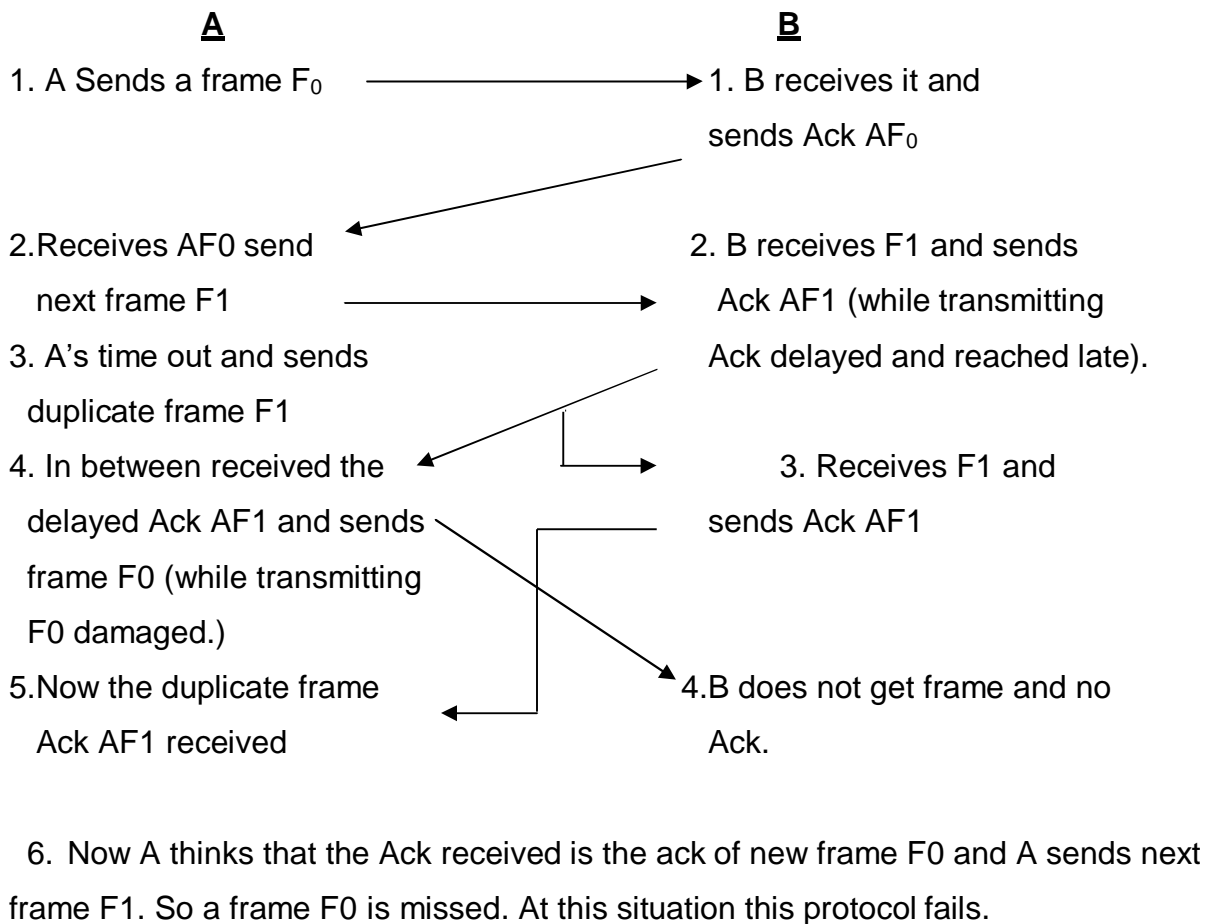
A

B

1. A Sends a frame $F_0$

1. B receives it and sends Ack $AF_0$

2. Receives AF0 send next frame F1

2. B receives F1 and sends Ack AF1 (while transmitting Ack delayed and reached late).

3. A's time out and sends duplicate frame F1

4. In between received the delayed Ack AF1 and sends frame F0 (while transmitting F0 damaged.)

3. Receives F1 and sends Ack AF1

5. Now the duplicate frame Ack AF1 received

4. B does not get frame and no Ack.

6. Now A thinks that the Ack received is the ack of new frame F0 and A sends next frame F1. So a frame F0 is missed. At this situation this protocol fails.